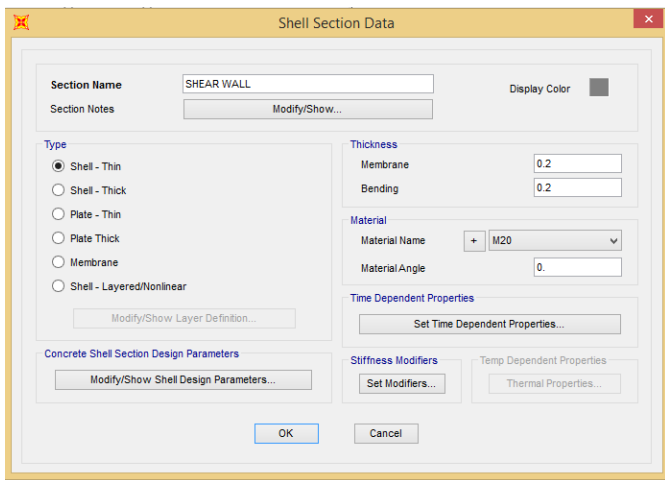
Shell Section Data

Section Name SHEAR WALL
Section Notes Modify/Show...
Display Color

Type
Shell - Thin
Shell - Thick
Plate - Thin
Plate Thick
Membrane
Shell - Layered/Nonlinear
Modify/Show Layer Definition...

Thickness
Membrane 0.2
Bending 0.2

Material
Material Name + M20
Material Angle 0.

Time Dependent Properties
Set Time Dependent Properties...

Concrete Shell Section Design Parameters
Modify/Show Shell Design Parameters...

Stiffness Modifiers
Set Modifiers...

Temp Dependent Properties
Thermal Properties...

OK Cancel